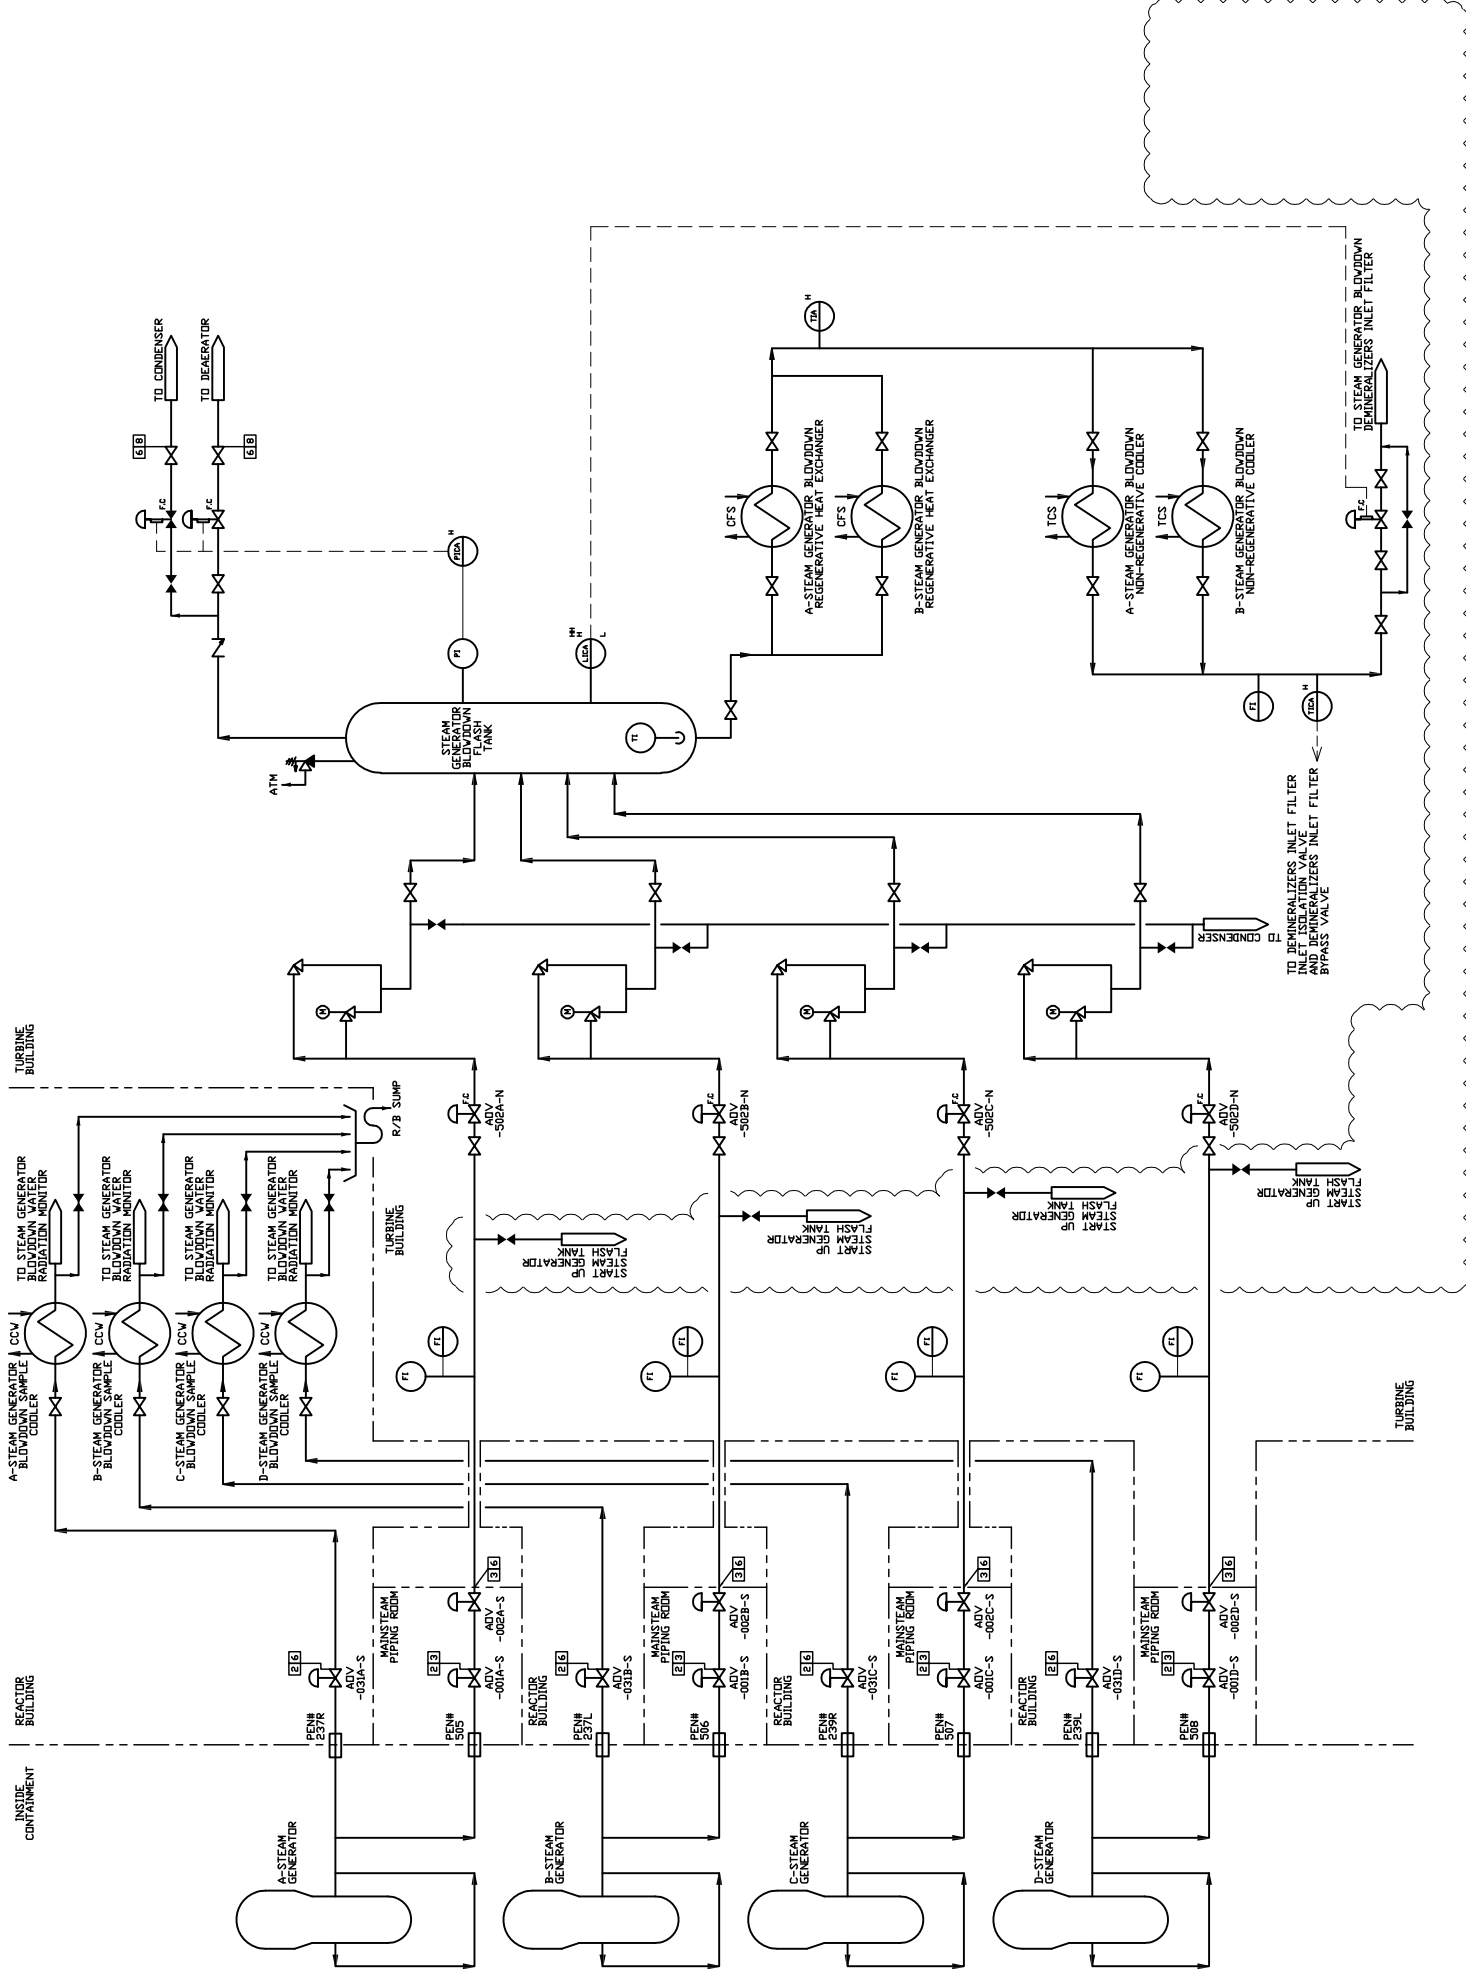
TO CONDENSER
TO DEAERATOR
68
68
F.C
F.C
PICA H
PI
LICA HH H L
TI
STEAM GENERATOR BLOWDOWN FLASH TANK
ATM
TIA H
CFS
A-STEAM GENERATOR BLOWDOWN REGENERATIVE HEAT EXCHANGER
CFS
B-STEAM GENERATOR BLOWDOWN REGENERATIVE HEAT EXCHANGER
TCS
A-STEAM GENERATOR BLOWDOWN NON-REGENERATIVE COOLER
TCS
B-STEAM GENERATOR BLOWDOWN NON-REGENERATIVE COOLER
TO STEAM GENERATOR BLOWDOWN DEMINERALIZERS INLET FILTER
F.C
FI
TICA H
TO DEMINERALIZERS INLET FILTER INLET ISOLATION VALVE AND DEMINERALIZERS INLET FILTER BYPASS VALVE
TO CONDENSER
TURBINE BUILDING
TO STEAM GENERATOR BLOWDOWN WATER RADIATION MONITOR
TO STEAM GENERATOR BLOWDOWN WATER RADIATION MONITOR
TO STEAM GENERATOR BLOWDOWN WATER RADIATION MONITOR
TO STEAM GENERATOR BLOWDOWN WATER RADIATION MONITOR
R/B SUMP
TURBINE BUILDING
F.C
ADV -502A-N
F.C
ADV -502B-N
F.C
ADV -502C-N
F.C
ADV -502D-N
START UP STEAM GENERATOR FLASH TANK
START UP STEAM GENERATOR FLASH TANK
START UP STEAM GENERATOR FLASH TANK
START UP STEAM GENERATOR FLASH TANK
CCW
A-STEAM GENERATOR BLOWDOWN SAMPLE COOLER
CCW
B-STEAM GENERATOR BLOWDOWN SAMPLE COOLER
CCW
C-STEAM GENERATOR BLOWDOWN SAMPLE COOLER
CCW
D-STEAM GENERATOR BLOWDOWN SAMPLE COOLER
FI
FI
FI
FI
FI
FI
FI
FI
TURBINE BUILDING
REACTOR BUILDING
INSIDE CONTAINMENT
26
ADV -031A-S
PEN# 237R
23
ADV -001A-S
PEN# 505
36
ADV -002A-S
MAINSTEAM PIPING ROOM
REACTOR BUILDING
26
ADV -031B-S
PEN# 237L
MAINSTEAM PIPING ROOM
23
ADV -001B-S
PEN# 506
36
ADV -002B-S
REACTOR BUILDING
26
ADV -031C-S
PEN# 239R
MAINSTEAM PIPING ROOM
23
ADV -001C-S
PEN# 507
36
ADV -002C-S
REACTOR BUILDING
26
ADV -031D-S
PEN# 239L
MAINSTEAM PIPING ROOM
23
ADV -001D-S
PEN# 508
36
ADV -002D-S
A-STEAM GENERATOR
B-STEAM GENERATOR
C-STEAM GENERATOR
D-STEAM GENERATOR